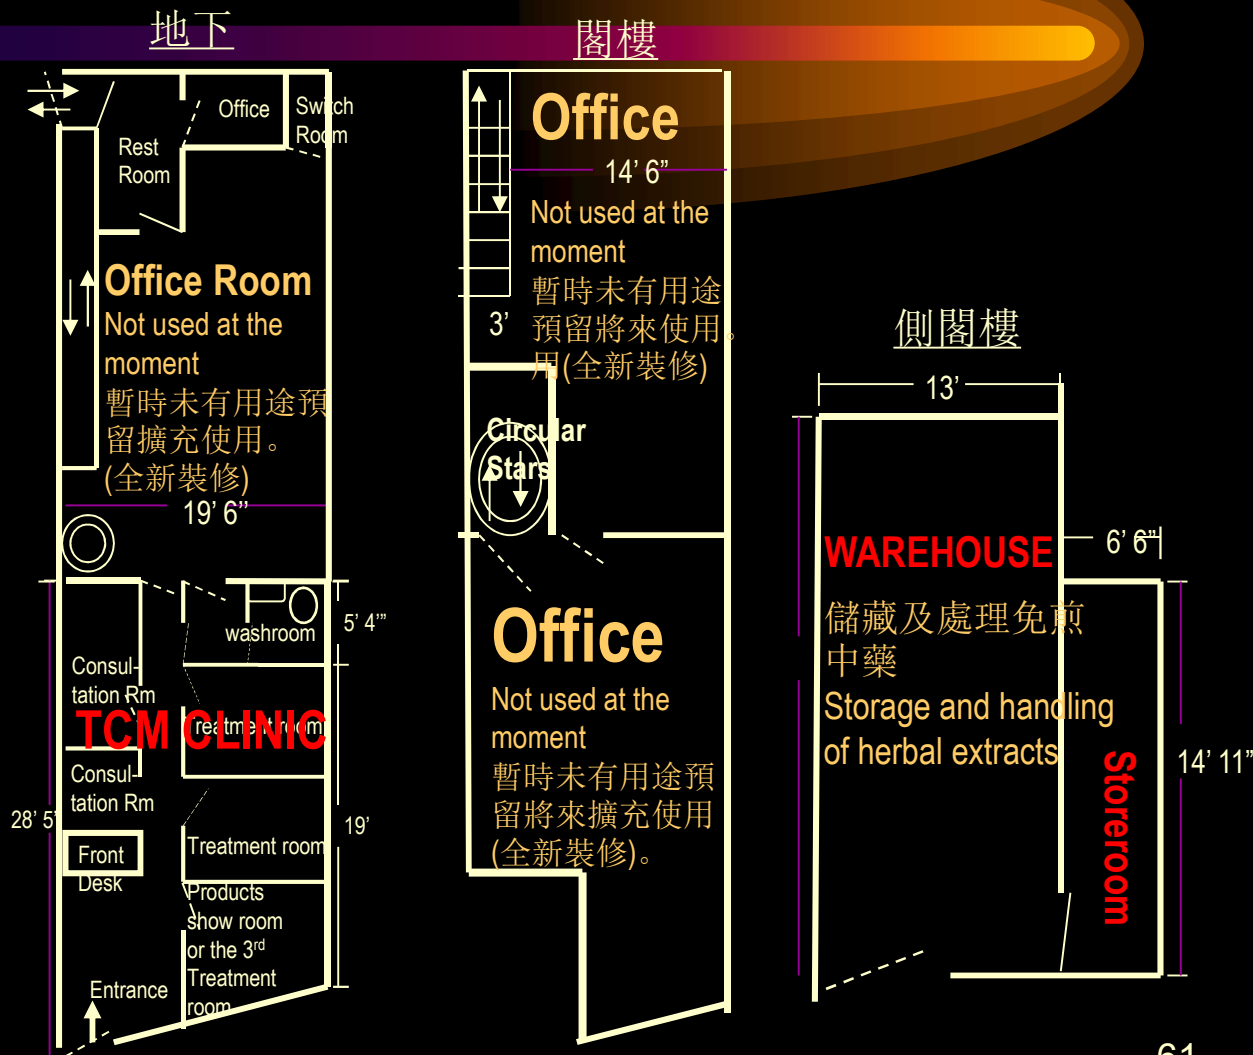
地下

閣樓

Office

Switch Room

Rest Room

Office Room
Not used at the moment
暫時未有用途預留擴充使用。(全新裝修)

19' 6"

washroom

5' 4"

Consul-tation Rm

TCM CLINIC

Treatment room

Consul-tation Rm

28' 5"

19'

Front Desk

Treatment room

Products show room or the 3$^{rd}$ Treatment room

Entrance

Office
14' 6"
Not used at the moment
暫時未有用途預留將來使用。用(全新裝修)

3'

Circular Stars

Office
Not used at the moment
暫時未有用途預留將來擴充使用(全新裝修)。

側閣樓

13'

WAREHOUSE

6' 6"

儲藏及處理免煎中藥
Storage and handling of herbal extracts

Storeroom

14' 11"

61